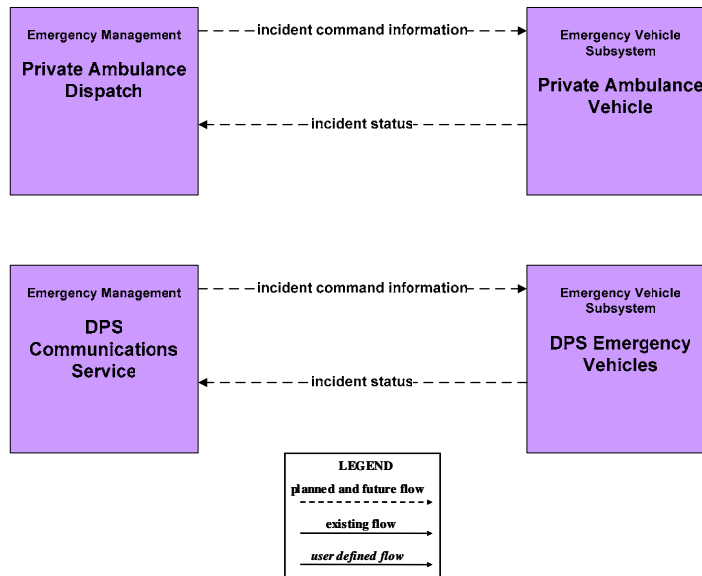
Emergency Management

Private Ambulance Dispatch

incident command information

Emergency Vehicle Subsystem

Private Ambulance Vehicle

incident status

Emergency Management

DPS Communications Service

incident command information

Emergency Vehicle Subsystem

DPS Emergency Vehicles

incident status

LEGEND

planned and future flow

existing flow

user defined flow